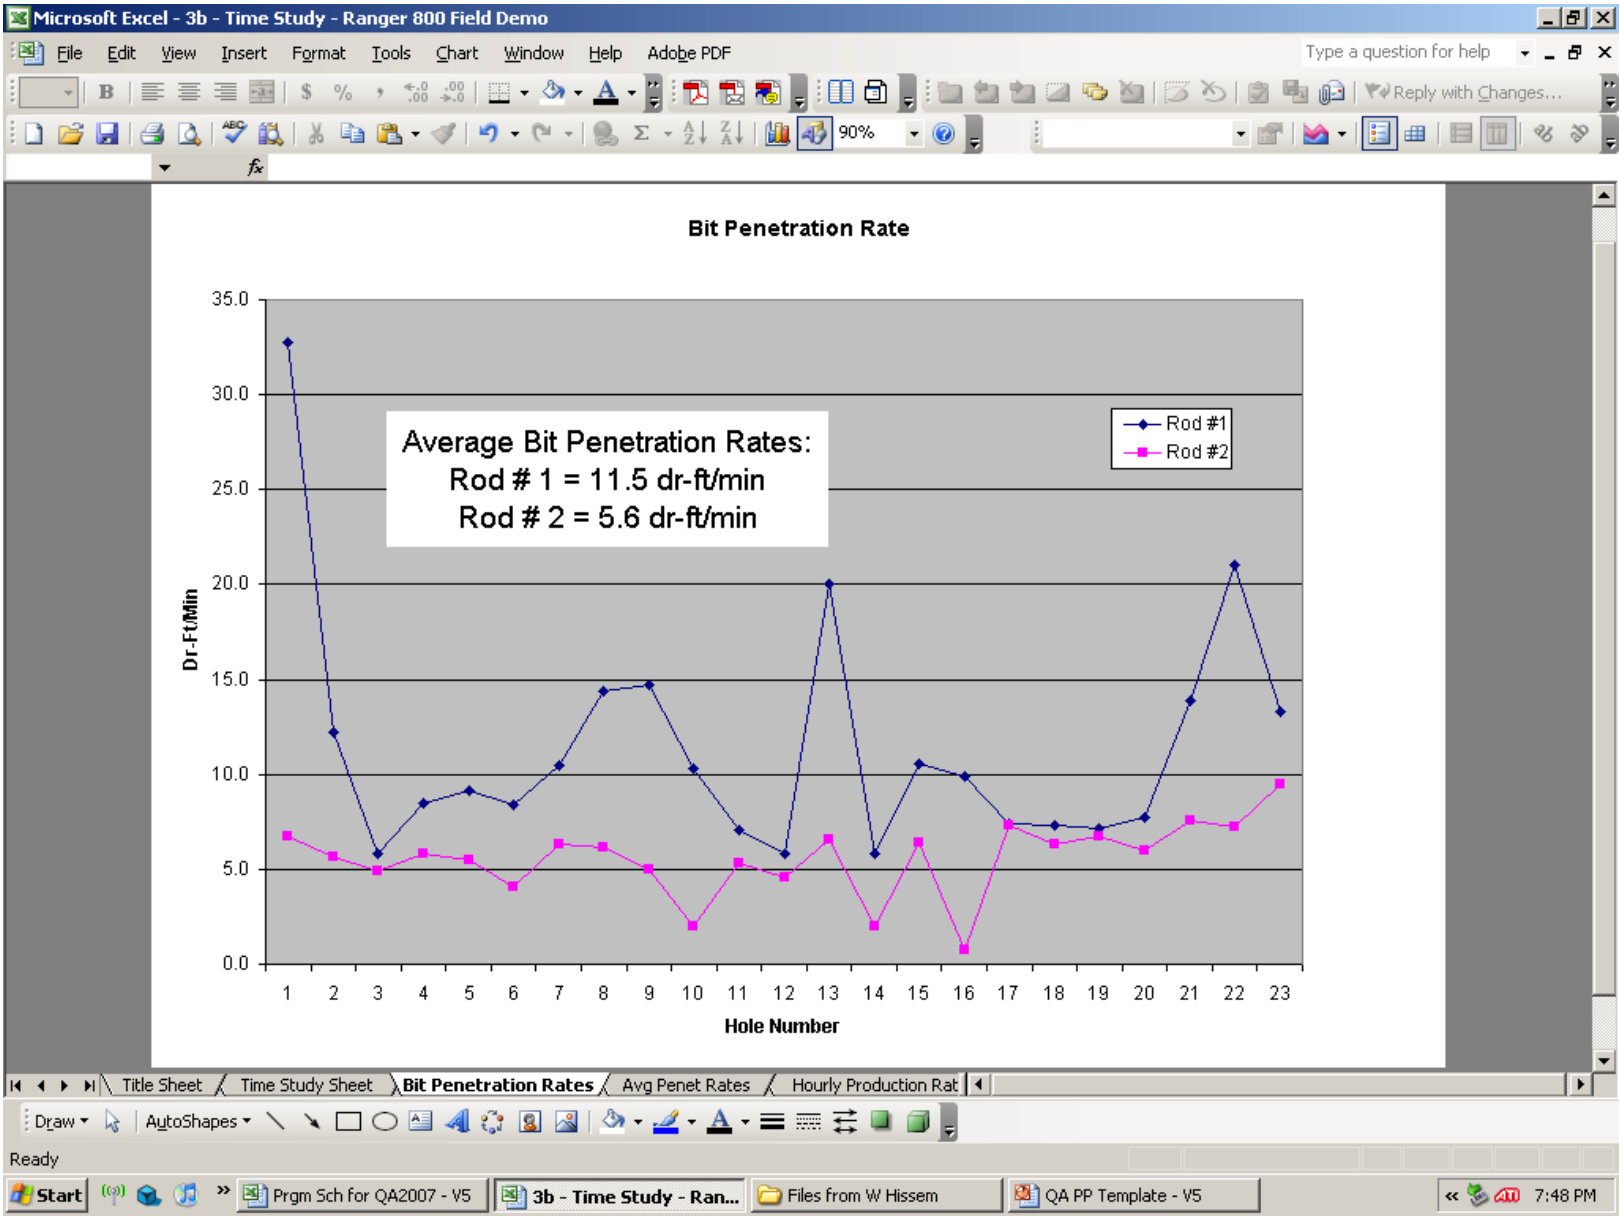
Microsoft Excel - 3b - Time Study - Ranger 800 Field Demo

File Edit View Insert Format Tools Chart Window Help Adobe PDF

Type a question for help

Reply with Changes...

90%

$fx$

Bit Penetration Rate

Average Bit Penetration Rates:
Rod # 1 = 11.5 dr-ft/min
Rod # 2 = 5.6 dr-ft/min

Rod #1
Rod #2

Dr-Ft/Min

35.0
30.0
25.0
20.0
15.0
10.0
5.0
0.0

1 2 3 4 5 6 7 8 9 10 11 12 13 14 15 16 17 18 19 20 21 22 23

Hole Number

Title Sheet / Time Study Sheet / Bit Penetration Rates / Avg Penet Rates / Hourly Production Rat

Draw ▾ AutoShapes ▾

Ready

Start Prgm Sch for QA2007 - V5 3b - Time Study - Ran... Files from W Hissem QA PP Template - V5 7:48 PM